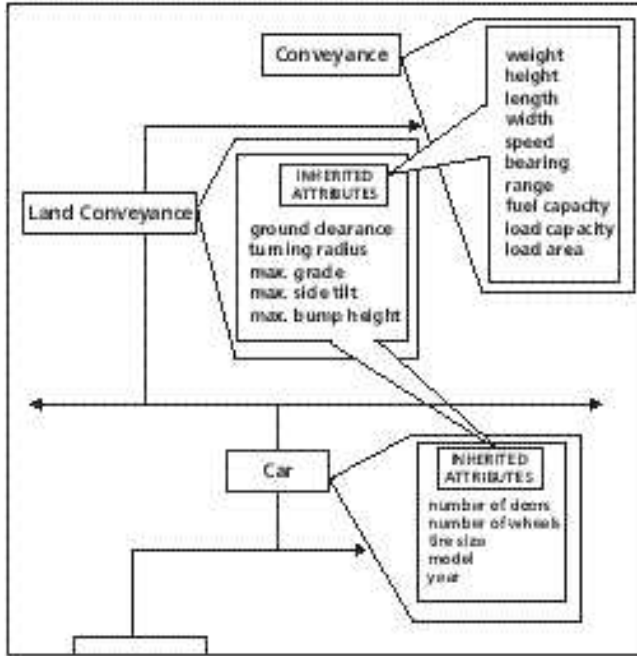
Conveyance

weight
height
length
width
speed
bearing
range
fuel capacity
load capacity
load area

Land Conveyance

INHERITED ATTRIBUTES

ground dearance
turning radius
max. grade
max. side tilt
max. bump height

Car

INHERITED ATTRIBUTES

number of doors
number of wheels
tire size
model
year